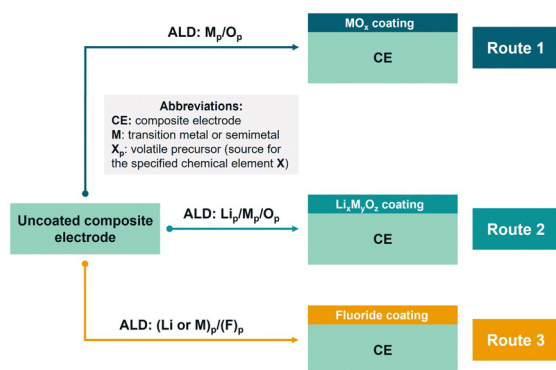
ALD: $M_p/O_p$

$MO_x$ coating

CE

Route 1

Abbreviations:
CE: composite electrode
M: transition metal or semimetal
$X_p$: volatile precursor (source for the specified chemical element X)

Uncoated composite electrode

ALD: $Li_p/M_p/O_p$

$Li_xM_yO_z$ coating

CE

Route 2

ALD: $(Li\ or\ M)_p/(F)_p$

Fluoride coating

CE

Route 3